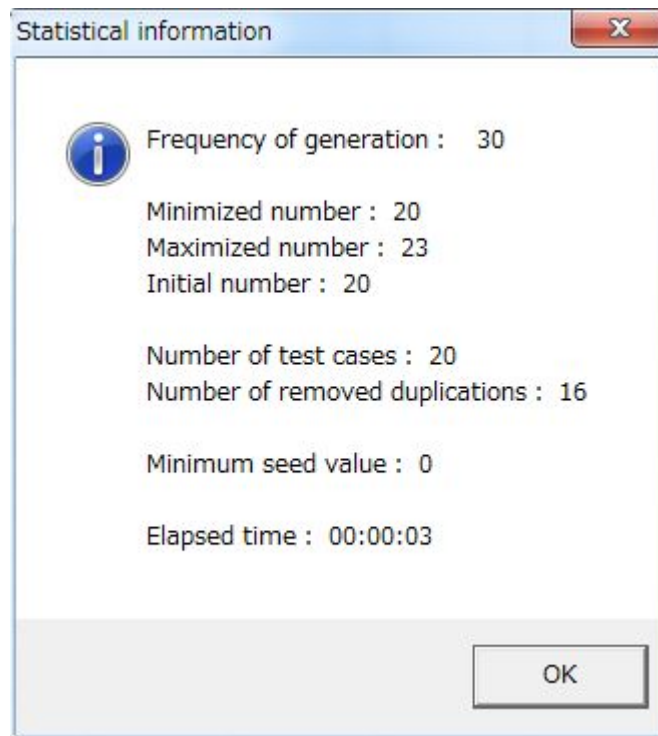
Statistical information

Frequency of generation : 30

Minimized number : 20
Maximized number : 23
Initial number : 20

Number of test cases : 20
Number of removed duplications : 16

Minimum seed value : 0

Elapsed time : 00:00:03

OK